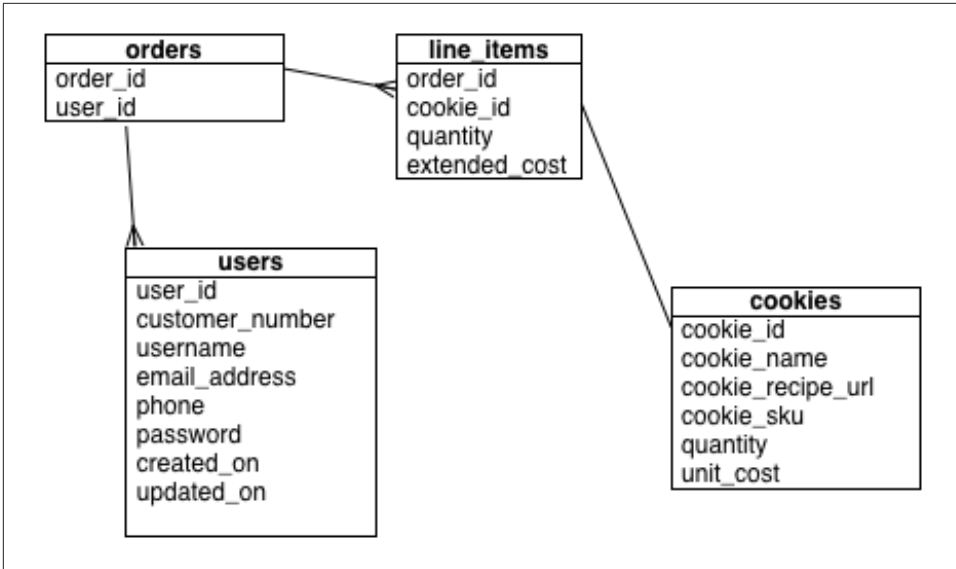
orders
order_id
user_id

line_items
order_id
cookie_id
quantity
extended_cost

users
user_id
customer_number
username
email_address
phone
password
created_on
updated_on

cookies
cookie_id
cookie_name
cookie_recipe_url
cookie_sku
quantity
unit_cost